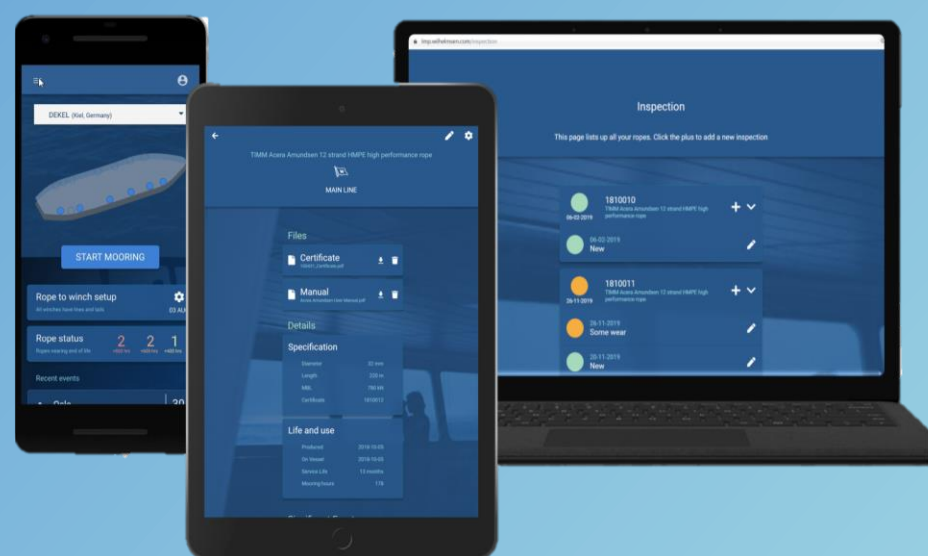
DEKEL (Kiel, Germany)

START MOORING

Rope to winch setup

All winches have lines and tails

Rope status

Ropes nearing end of life

2

2

1

Recent events

TIMM Acera Amundsen 12 strand HMPE high performance rope

MAIN LINE

Files

Certificate

Manual

Details

Specification

Diameter

32 mm

Length

220 m

MBL

780 kN

Certificate

1810010

Life and use

Produced

2018-10-03

On Vessel

2018-10-03

Service Life

12 months

Mooring hours

178

Inspection

This page lists up all your ropes. Click the plus to add a new inspection

1810010

TIMM Acera Amundsen 12 strand HMPE high performance rope

06-02-2019

06-02-2019

New

1810011

TIMM Acera Amundsen 12 strand HMPE high performance rope

26-11-2019

26-11-2019

Some wear

20-11-2019

New